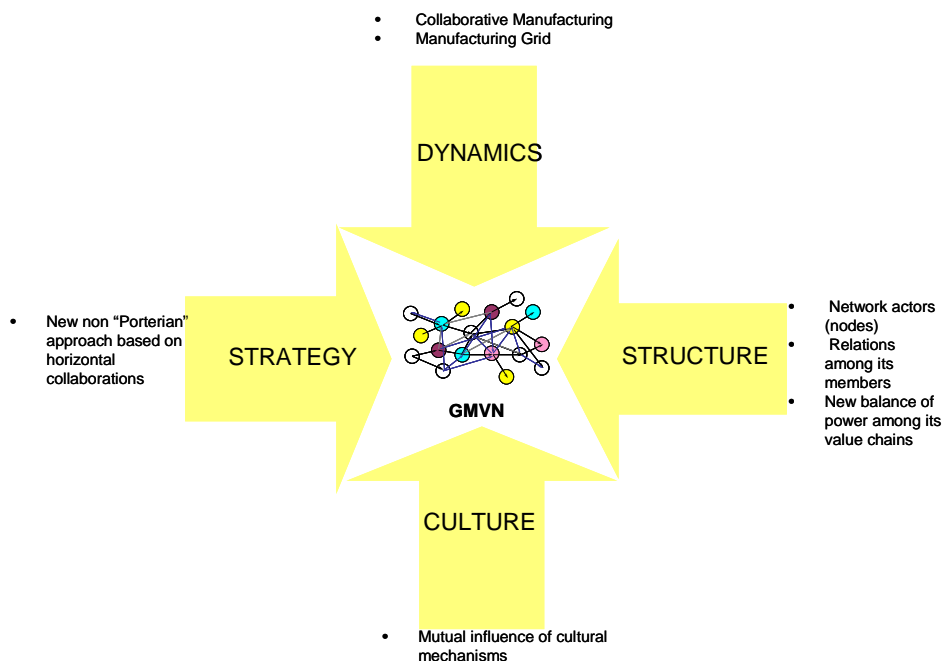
- Collaborative Manufacturing
- Manufacturing Grid

DYNAMICS

- New non “Porterian” approach based on horizontal collaborations

STRATEGY

GMVN

STRUCTURE

- Network actors (nodes)
- Relations among its members
- New balance of power among its value chains

CULTURE

- Mutual influence of cultural mechanisms